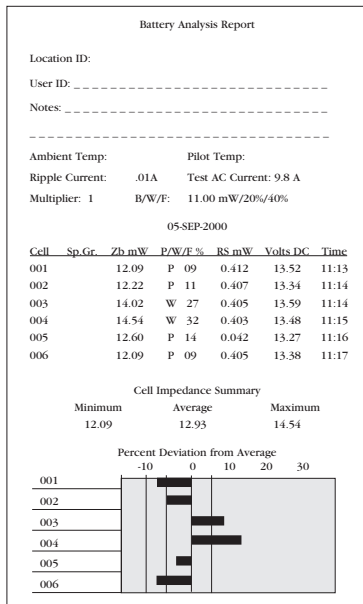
Battery Analysis Report

Location ID:

User ID: _ _ _ _ _ _ _ _ _ _ _ _ _ _ _ _ _ _ _ _ _ _ _ _ _ _ _ _ _

Notes: _ _ _ _ _ _ _ _ _ _ _ _ _ _ _ _ _ _ _ _ _ _ _ _ _ _ _ _ _

_ _ _ _ _ _ _ _ _ _ _ _ _ _ _ _ _ _ _ _ _ _ _ _ _ _ _ _ _ _ _ _ _

Ambient Temp: Pilot Temp:

Ripple Current: .01A Test AC Current: 9.8 A

Multiplier: 1 B/W/F: 11.00 mW/20%/40%

05-SEP-2000

| Cell | Sp.Gr. | Zb mW | P/W/F % | RS mW | Volts DC | Time |
|---|---|---|---|---|---|---|
| 001 | | 12.09 | P 09 | 0.412 | 13.52 | 11:13 |
| 002 | | 12.22 | P 11 | 0.407 | 13.34 | 11:14 |
| 003 | | 14.02 | W 27 | 0.405 | 13.59 | 11:14 |
| 004 | | 14.54 | W 32 | 0.403 | 13.48 | 11:15 |
| 005 | | 12.60 | P 14 | 0.042 | 13.27 | 11:16 |
| 006 | | 12.09 | P 09 | 0.405 | 13.38 | 11:17 |

Cell Impedance Summary

| Minimum | Average | Maximum |
|---|---|---|
| 12.09 | 12.93 | 14.54 |

Percent Deviation from Average

-10 0 10 20 30

001

002

003

004

005

006